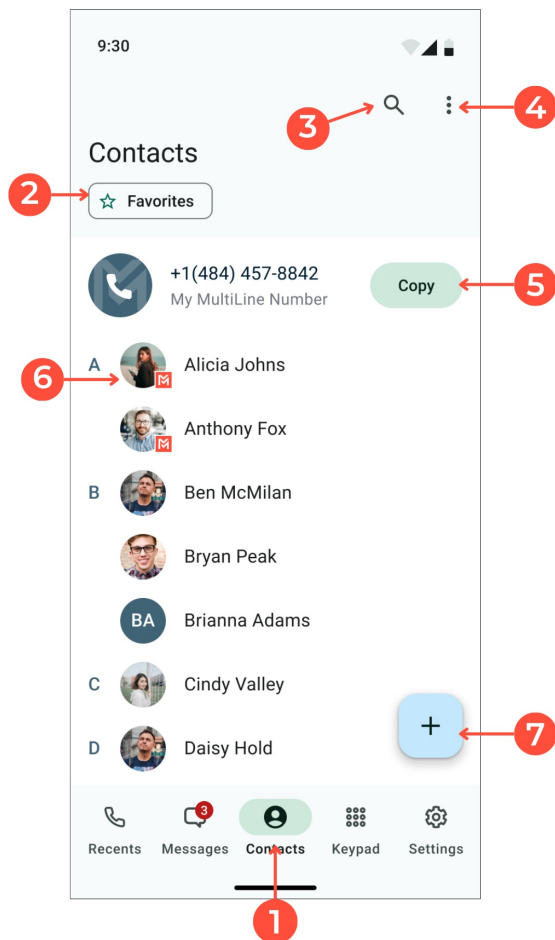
9:30

3

4

Contacts

2

Favorites

+1(484) 457-8842
My MultiLine Number

Copy

5

6

A

Alicia Johns

Anthony Fox

B

Ben McMilan

Bryan Peak

BA

Brianna Adams

C

Cindy Valley

+

7

D

Daisy Hold

Recents

3

Messages

Contacts

Keypad

Settings

1